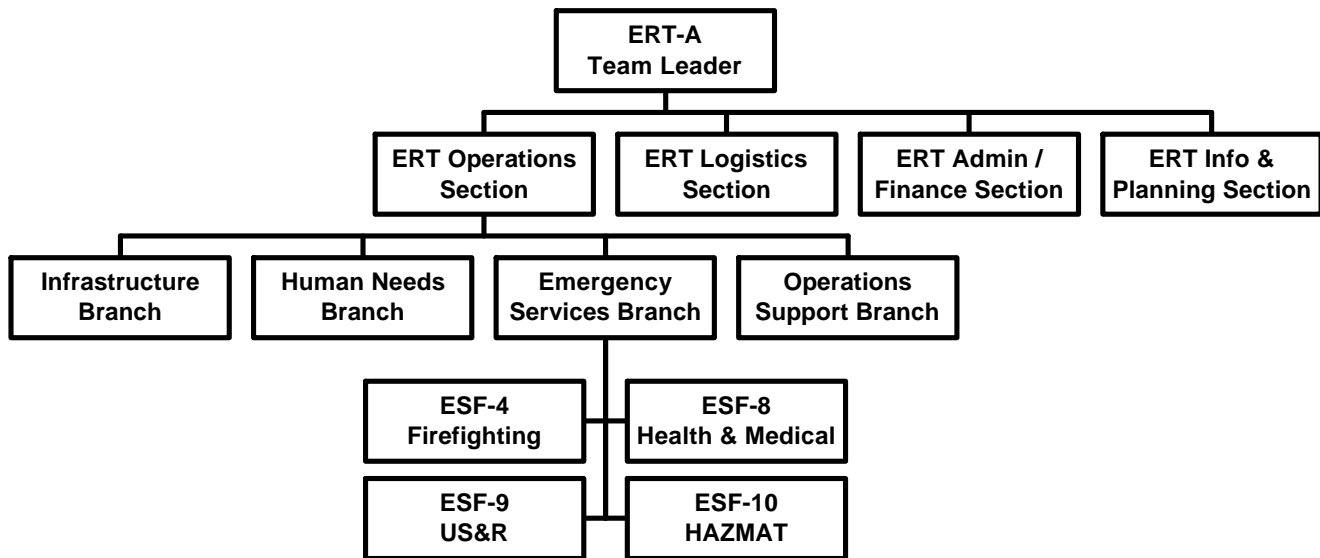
ERT-A
Team Leader

ERT Operations Section

ERT Logistics Section

ERT Admin / Finance Section

ERT Info & Planning Section

Infrastructure Branch

Human Needs Branch

Emergency Services Branch

Operations Support Branch

ESF-4
Firefighting

ESF-8
Health & Medical

ESF-9
US&R

ESF-10
HAZMAT